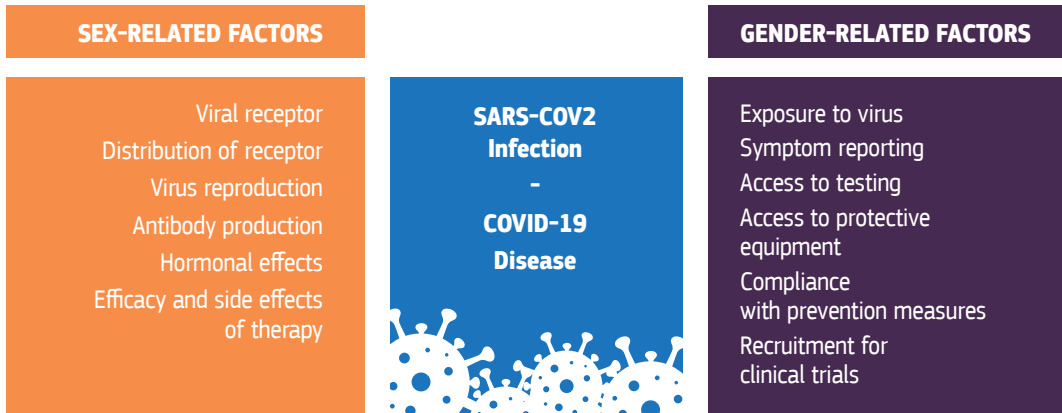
SEX-RELATED FACTORS

Viral receptor
Distribution of receptor
Virus reproduction
Antibody production
Hormonal effects
Efficacy and side effects of therapy

SARS-COV2
Infection
-
COVID-19
Disease

GENDER-RELATED FACTORS

Exposure to virus
Symptom reporting
Access to testing
Access to protective equipment
Compliance with prevention measures
Recruitment for clinical trials